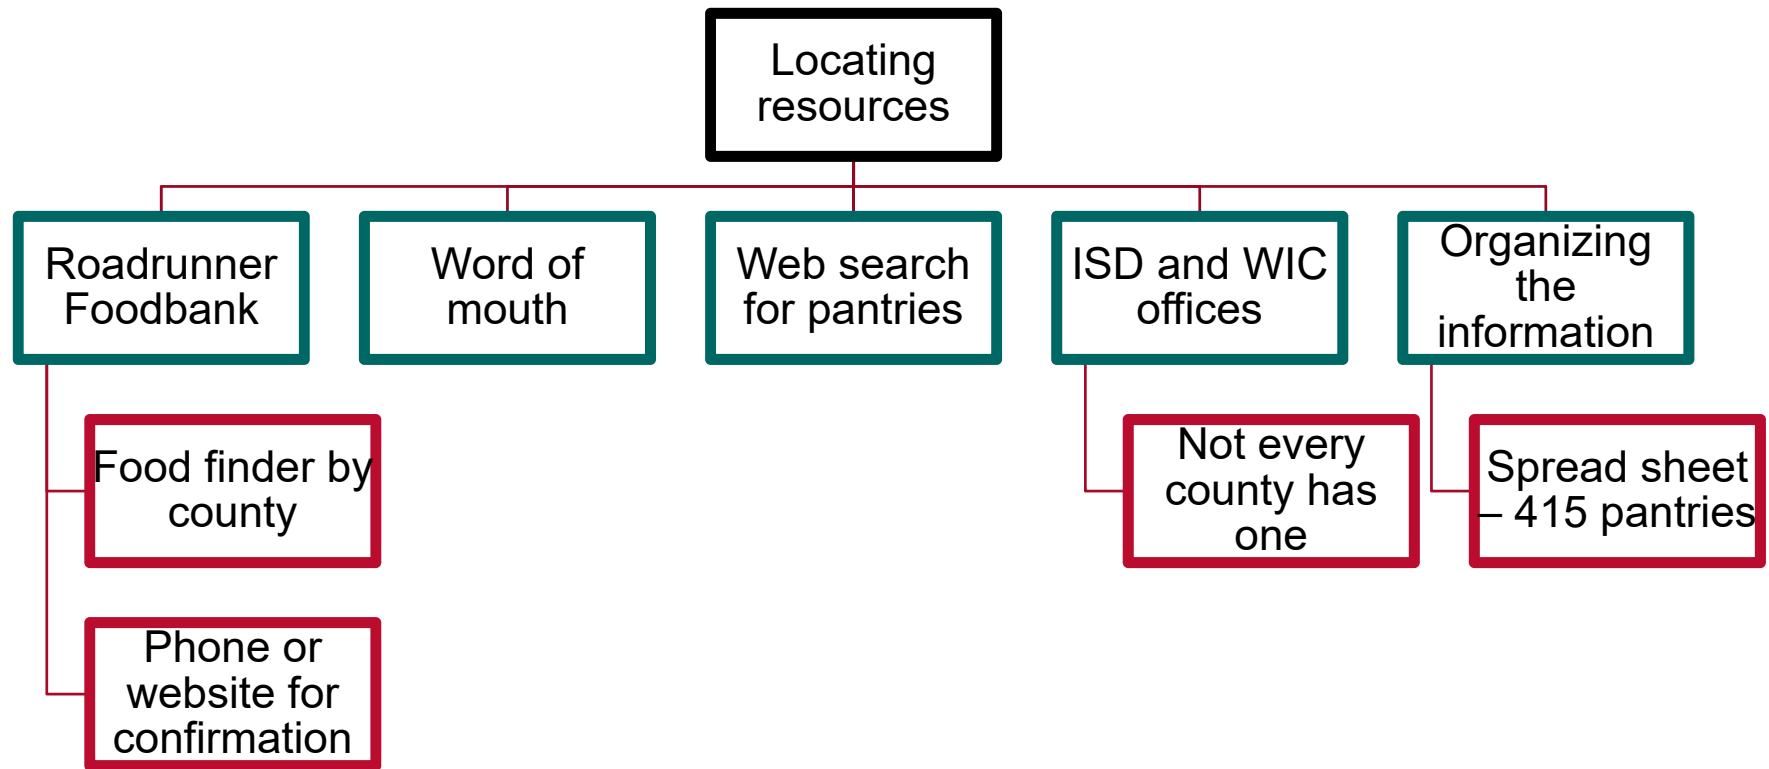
Locating resources

Roadrunner Foodbank

Word of mouth

Web search for pantries

ISD and WIC offices

Organizing the information

Food finder by county

Phone or website for confirmation

Not every county has one

Spread sheet – 415 pantries